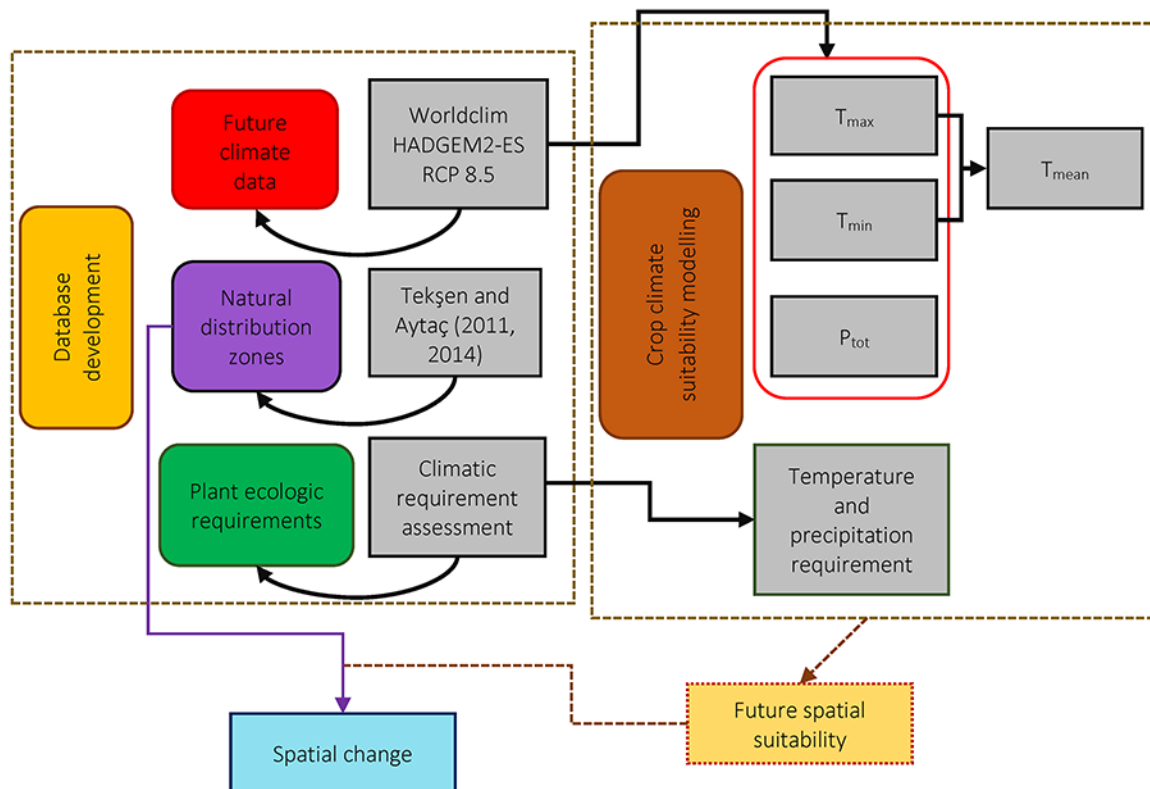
Database development

Future climate data

Worldclim HADGEM2-ES RCP 8.5

Natural distribution zones

Tekşen and Aytaç (2011, 2014)

Plant ecologic requirements

Climatic requirement assessment

Crop climate suitability modelling

$T_{max}$

$T_{min}$

$T_{mean}$

$P_{tot}$

Temperature and precipitation requirement

Future spatial suitability

Spatial change